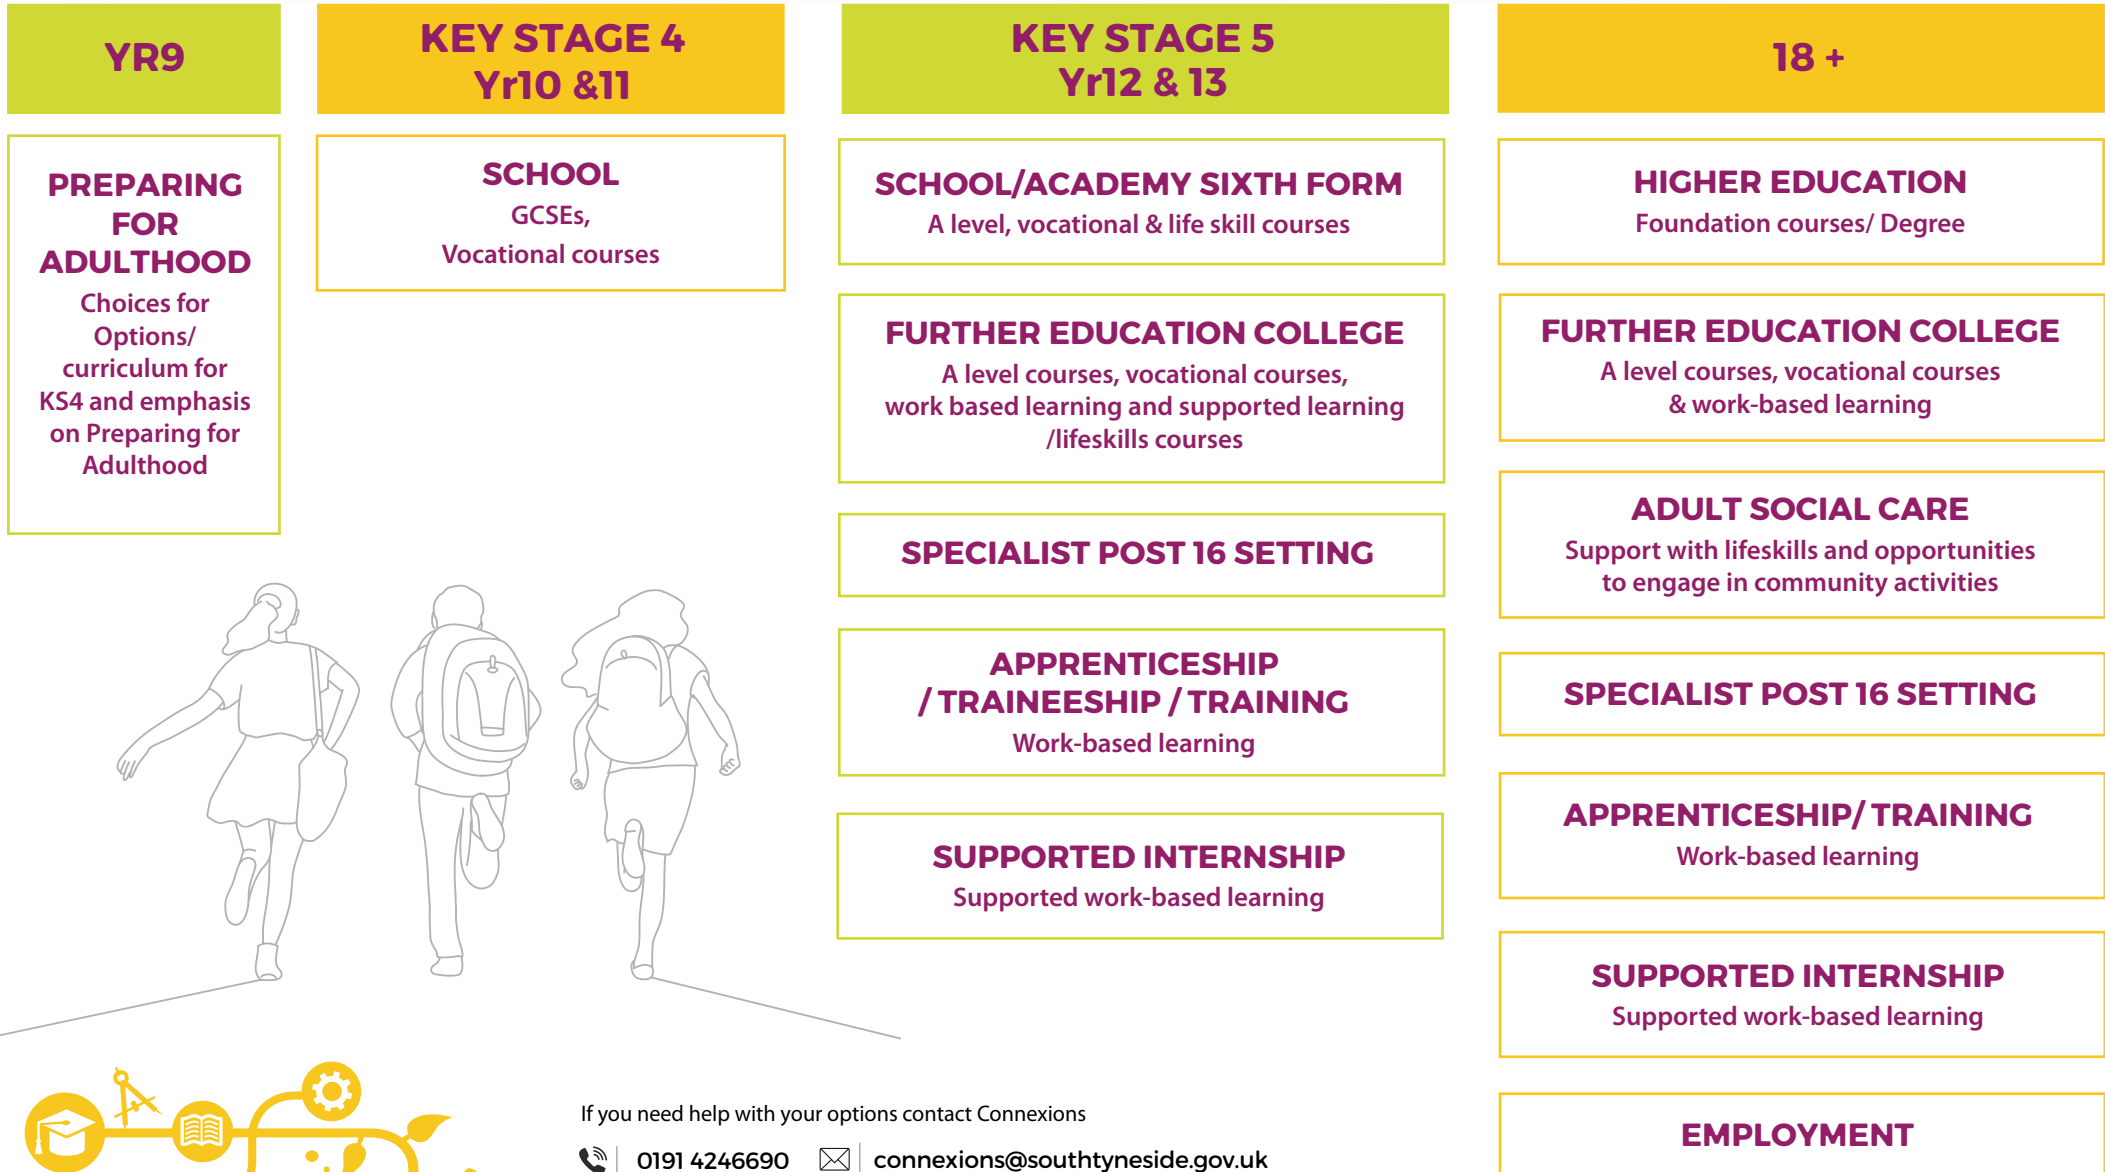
YR9

PREPARING FOR ADULTHOOD
Choices for Options/ curriculum for KS4 and emphasis on Preparing for Adulthood

KEY STAGE 4
Yr10 &11

SCHOOL
GCSEs,
Vocational courses

KEY STAGE 5
Yr12 & 13

SCHOOL/ACADEMY SIXTH FORM
A level, vocational & life skill courses

FURTHER EDUCATION COLLEGE
A level courses, vocational courses, work based learning and supported learning /lifeskills courses

SPECIALIST POST 16 SETTING

APPRENTICESHIP / TRAINEESHIP / TRAINING
Work-based learning

SUPPORTED INTERNSHIP
Supported work-based learning

18 +

HIGHER EDUCATION
Foundation courses/ Degree

FURTHER EDUCATION COLLEGE
A level courses, vocational courses & work-based learning

ADULT SOCIAL CARE
Support with lifeskills and opportunities to engage in community activities

SPECIALIST POST 16 SETTING

APPRENTICESHIP/ TRAINING
Work-based learning

SUPPORTED INTERNSHIP
Supported work-based learning

EMPLOYMENT

If you need help with your options contact Connexions

0191 4246690 connexions@southtyneside.gov.uk